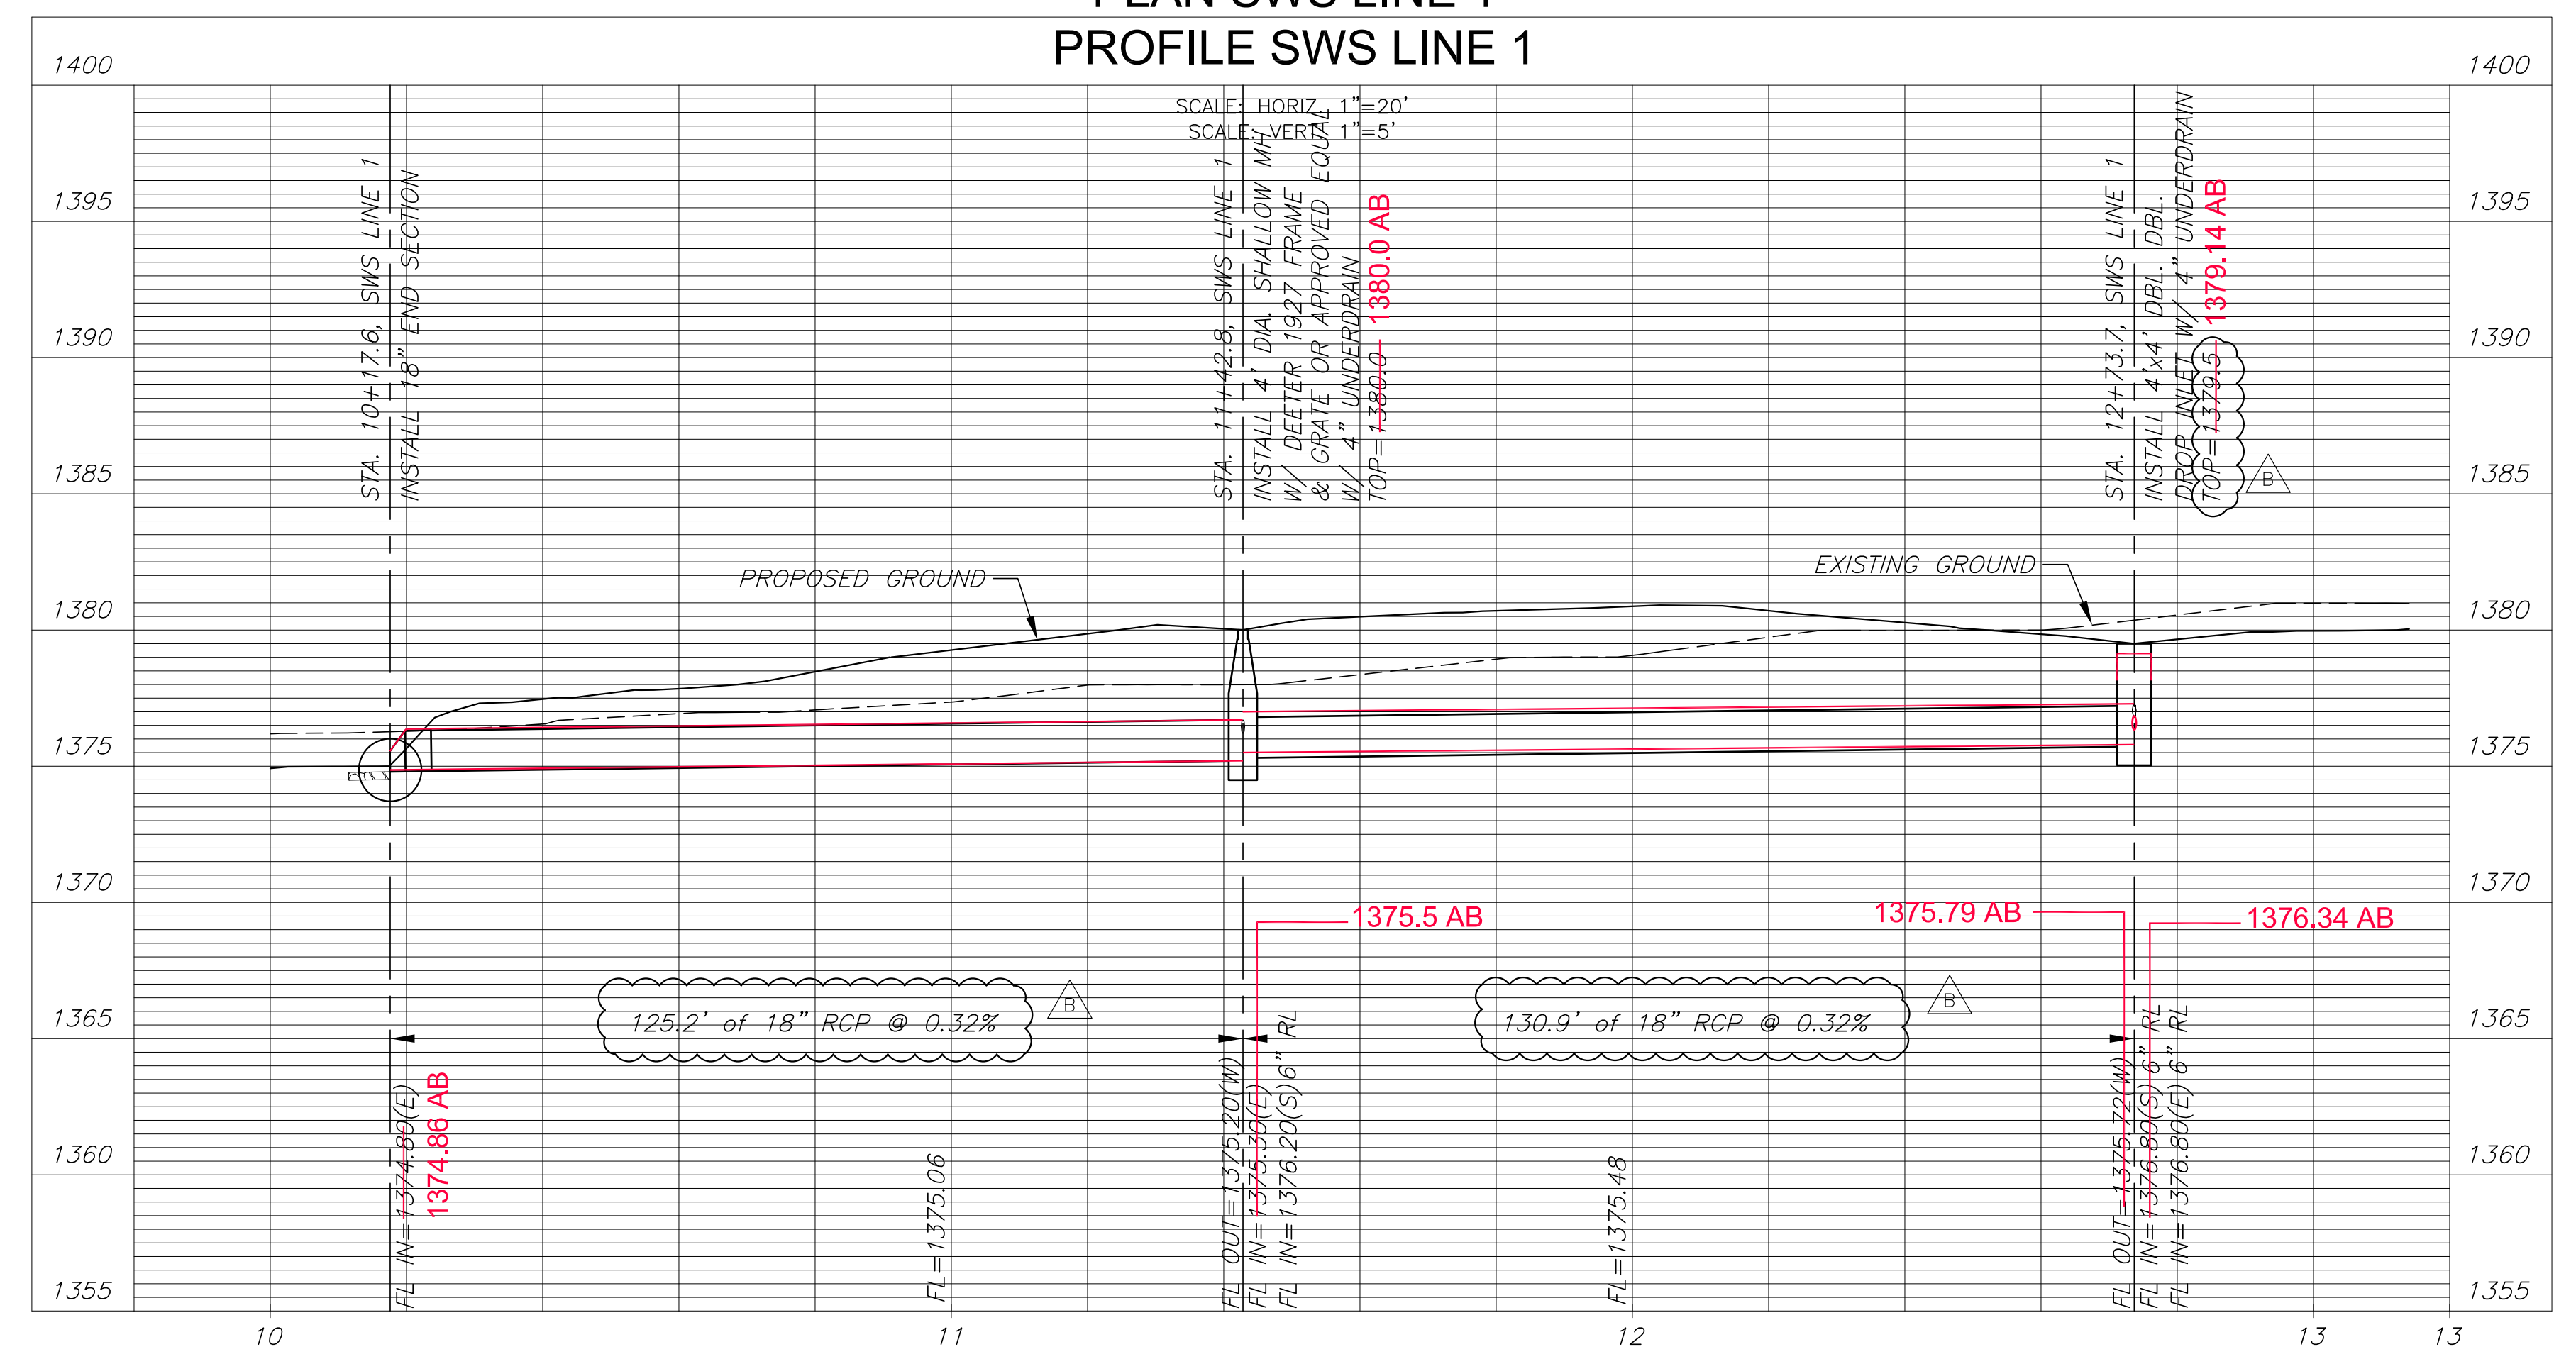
PROFILE SWS LINE 1

SCALE: HORIZ. 1"=20'
SCALE: VERT. 1"=5'

1400
1395
1390
1385
1380
1375
1370
1365
1360
1355

STA. 10+17.6, SWS LINE 1
INSTALL 18" END SECTION

STA. 11+42.8, SWS LINE 1
INSTALL 4' DIA. SHALLOW MH
W/ DEETER 1927 FRAME
& GRATE OR APPROVED EQUAL
W/ 4" UNDERDRAIN
TOP=1380.0 1380.0 AB

STA. 12+73.7, SWS LINE 1
INSTALL 4'x4' DBL. DBL.
DROP INLET W/ 4" UNDERDRAIN
TOP=1379.5 1379.14 AB

B

PROPOSED GROUND
EXISTING GROUND

1375.5 AB
1375.79 AB
1376.34 AB

125.2' of 18" RCP @ 0.32%
B
130.9' of 18" RCP @ 0.32%
B

FL IN=1374.80(E) 1374.86 AB
FL=1375.06
FL OUT=1375.20(W)
FL IN=1375.30(E)
FL IN=1376.20(S)6" RL
FL=1375.48
FL OUT=1375.72(W)
FL IN=1376.80(S) 6" RL
FL IN=1376.80(E) 6" RL

1400
1395
1390
1385
1380
1375
1370
1365
1360
1355

10
11
12
13
13